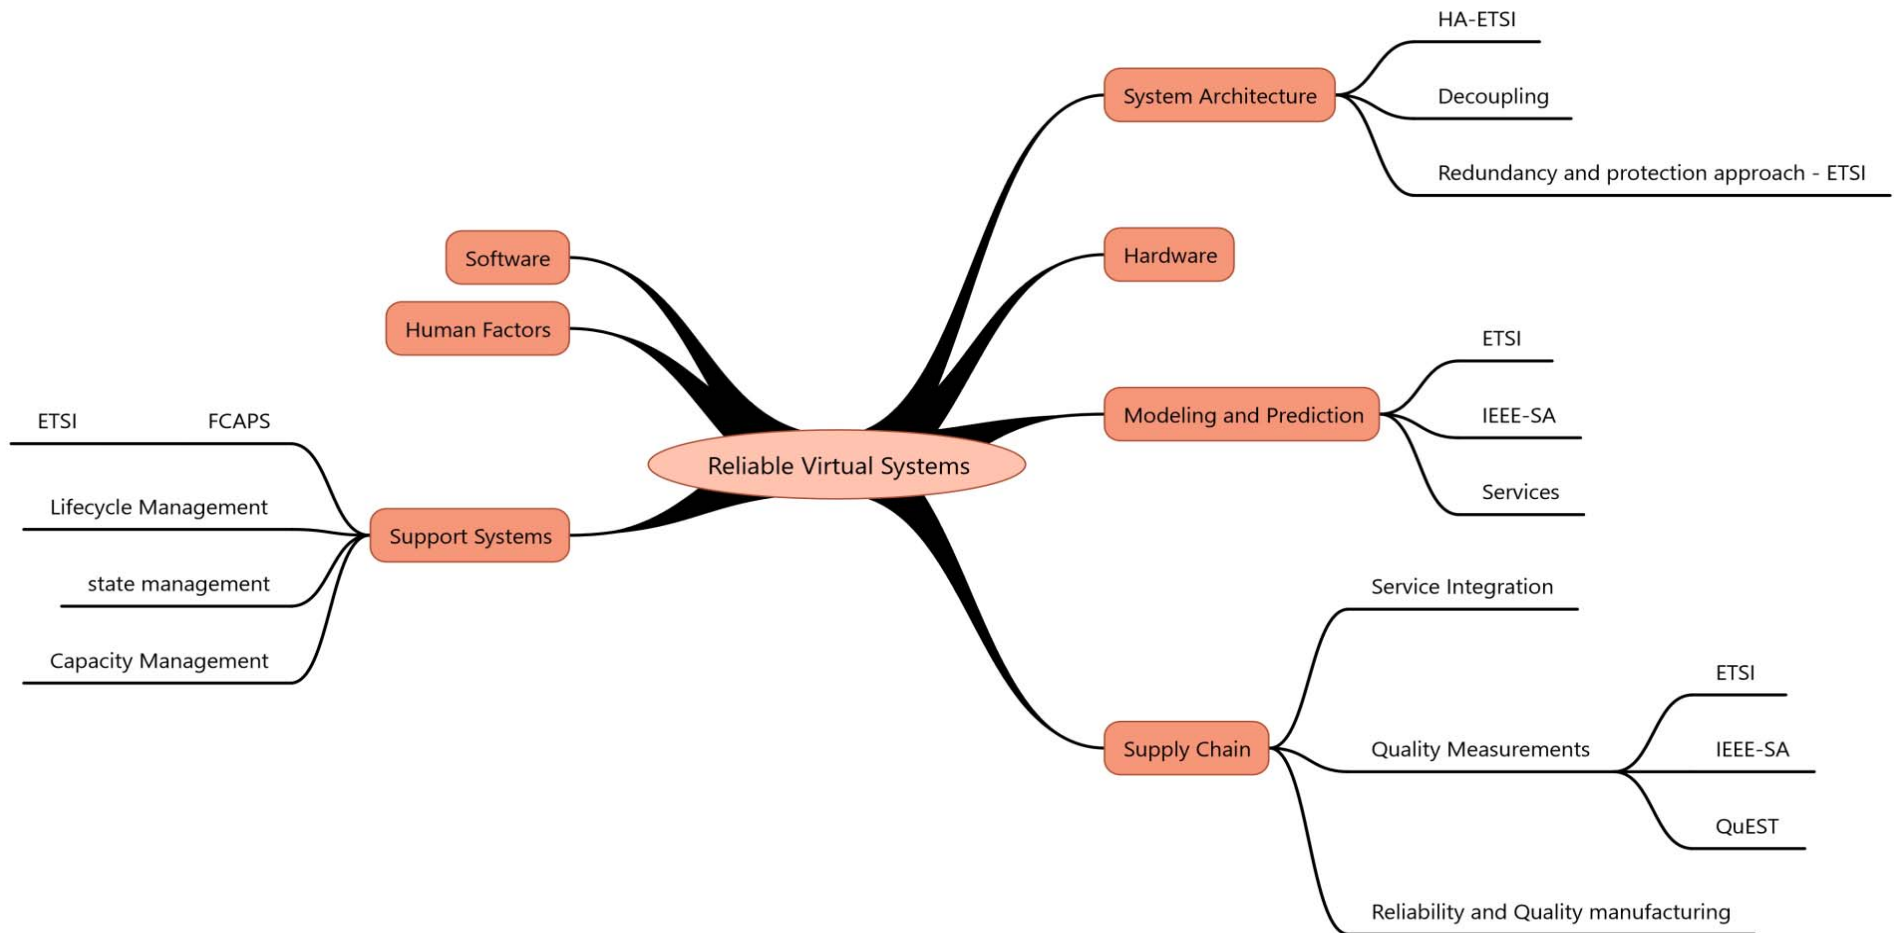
Reliable Virtual Systems

Software

Human Factors

Support Systems

ETSI FCAPS

Lifecycle Management

state management

Capacity Management

System Architecture

HA-ETSI

Decoupling

Redundancy and protection approach - ETSI

Hardware

Modeling and Prediction

ETSI

IEEE-SA

Services

Supply Chain

Service Integration

Quality Measurements

ETSI

IEEE-SA

QuEST

Reliability and Quality manufacturing